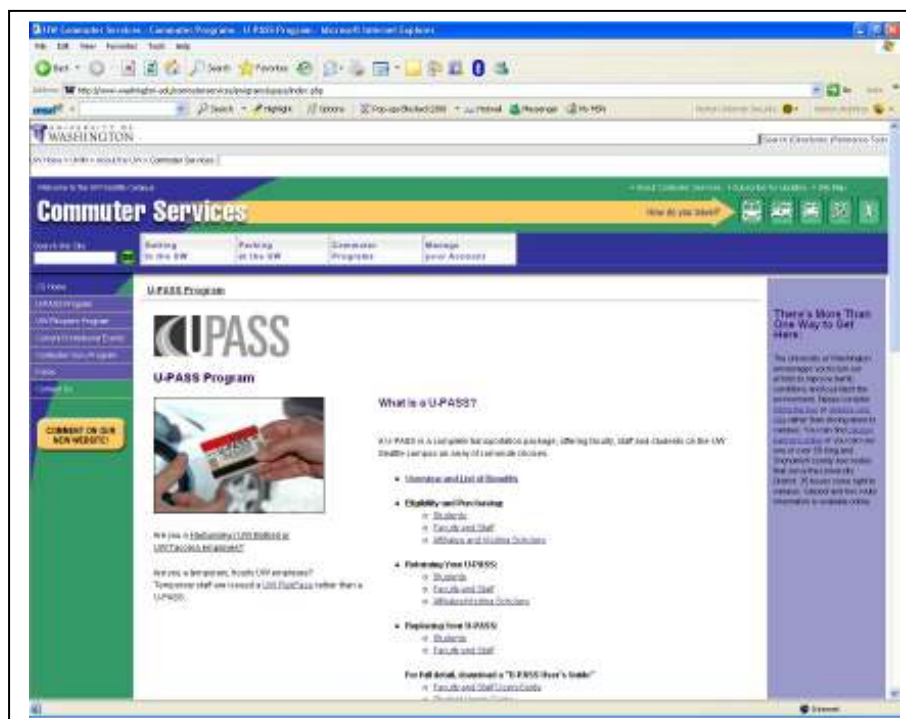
UNIVERSITY OF WASHINGTON

Commuter Services

How do you travel?

Getting to the UW | Parking at the UW | Commuter Programs | Manage your Account

U-PASS Program

U-PASS

U-PASS Program

COMMENT ON OUR NEW WEBSITE!

What is a U-PASS?

• Overview and List of Benefits

• Eligibility and Purchasing
  ○ Students
  ○ Faculty and Staff

• Retrieving Your U-PASS
  ○ Students
  ○ Faculty and Staff

• Replacing Your U-PASS
  ○ Students
  ○ Faculty and Staff

For full detail, download a "U-PASS User's Guide"
  ○ Faculty and Staff Users Guide

There's More Than One Way to Get Here

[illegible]